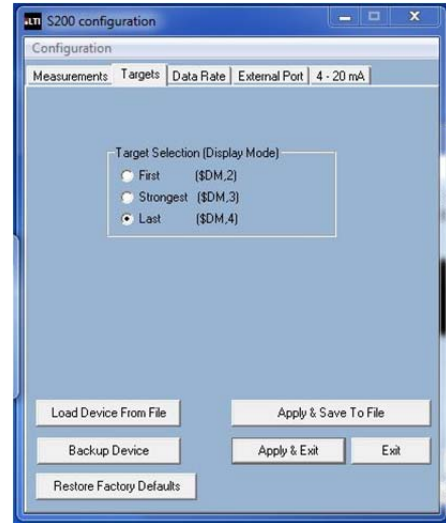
LTI S200 configuration

Configuration

Measurements | Targets | Data Rate | External Port | 4 - 20 mA

Target Selection (Display Mode)
First ($DM,2)
Strongest ($DM,3)
Last ($DM,4)

Load Device From File
Apply & Save To File
Backup Device
Apply & Exit
Exit
Restore Factory Defaults